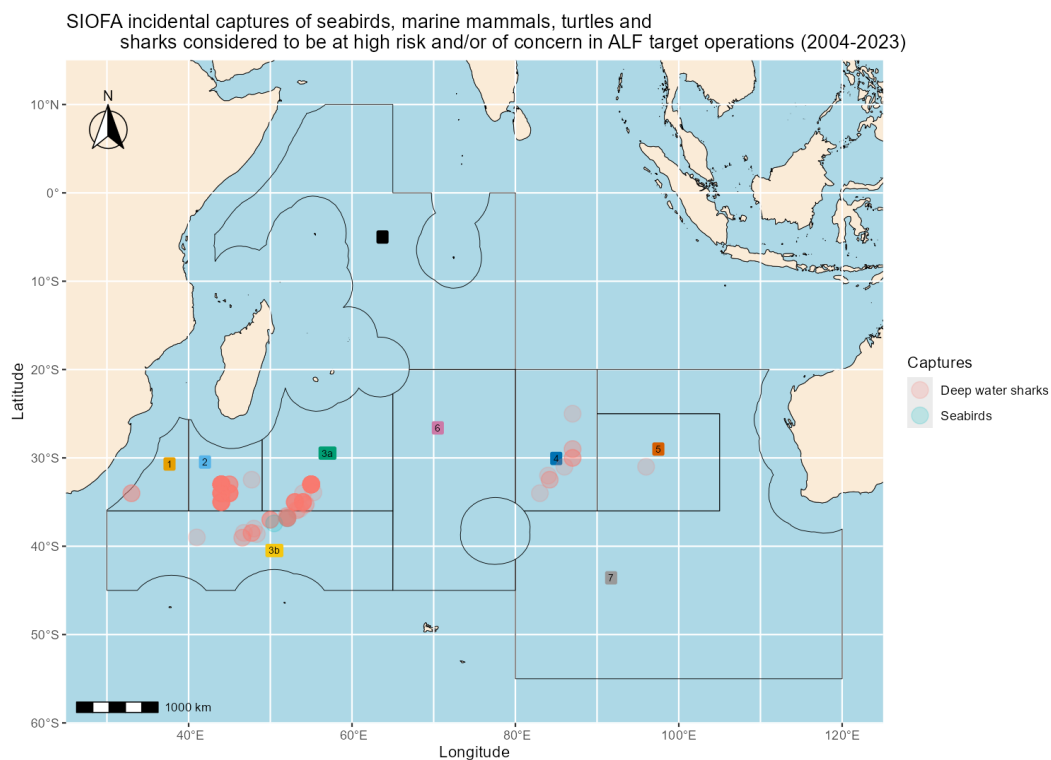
SIOFA incidental captures of seabirds, marine mammals, turtles and sharks considered to be at high risk and/or of concern in ALF target operations (2004-2023)

N

10°N
0°
10°S
20°S
30°S
40°S
50°S
60°S

Latitude

40°E
60°E
80°E
100°E
120°E

Longitude

1
2
3a
3b
4
5
6
7

1000 km

Captures
Deep water sharks
Seabirds